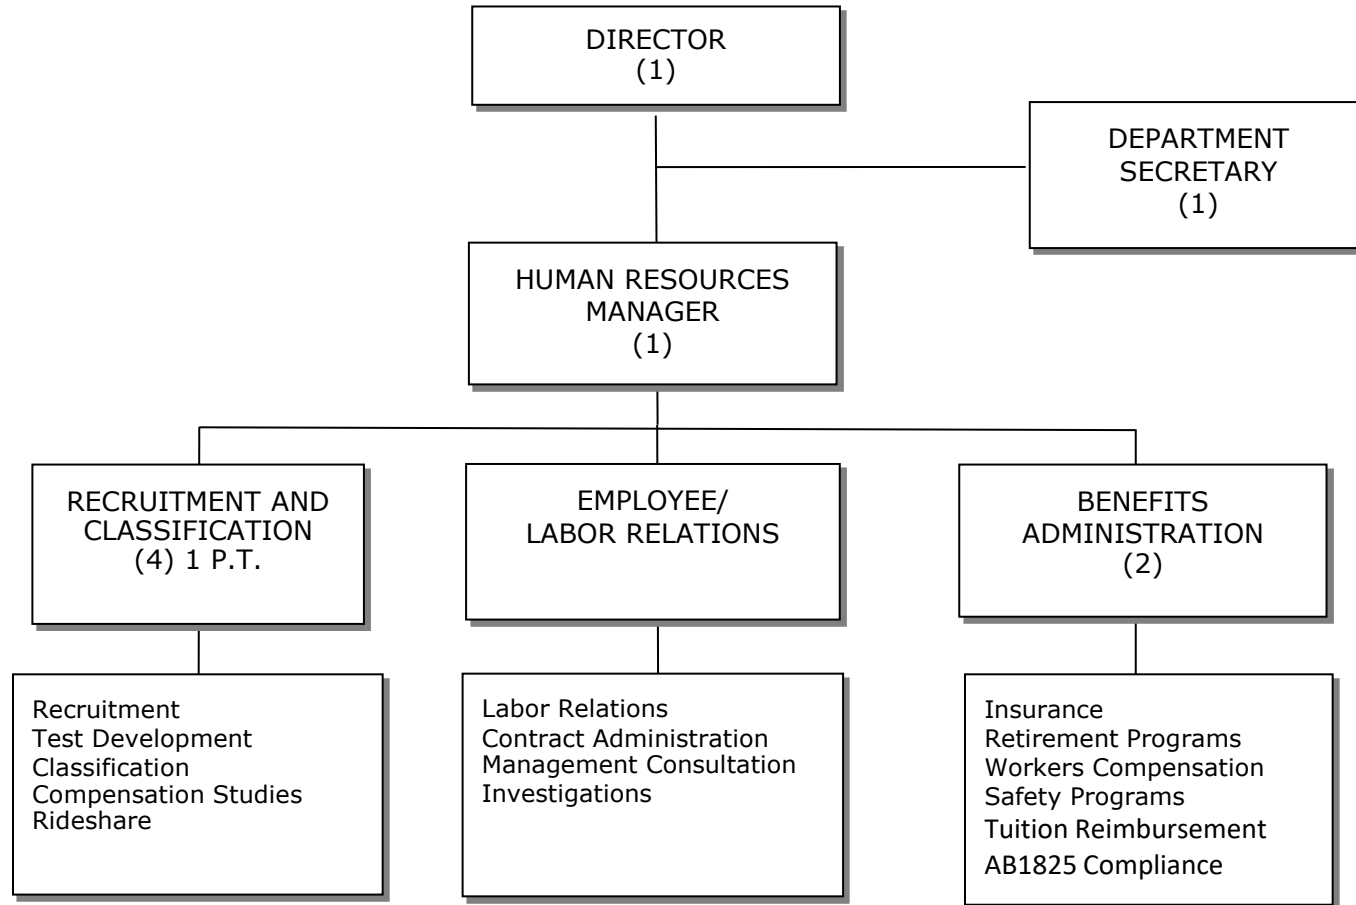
DIRECTOR
(1)

DEPARTMENT
SECRETARY
(1)

HUMAN RESOURCES
MANAGER
(1)

RECRUITMENT AND
CLASSIFICATION
(4) 1 P.T.

EMPLOYEE/
LABOR RELATIONS

BENEFITS
ADMINISTRATION
(2)

Recruitment
Test Development
Classification
Compensation Studies
Rideshare

Labor Relations
Contract Administration
Management Consultation
Investigations

Insurance
Retirement Programs
Workers Compensation
Safety Programs
Tuition Reimbursement
AB1825 Compliance